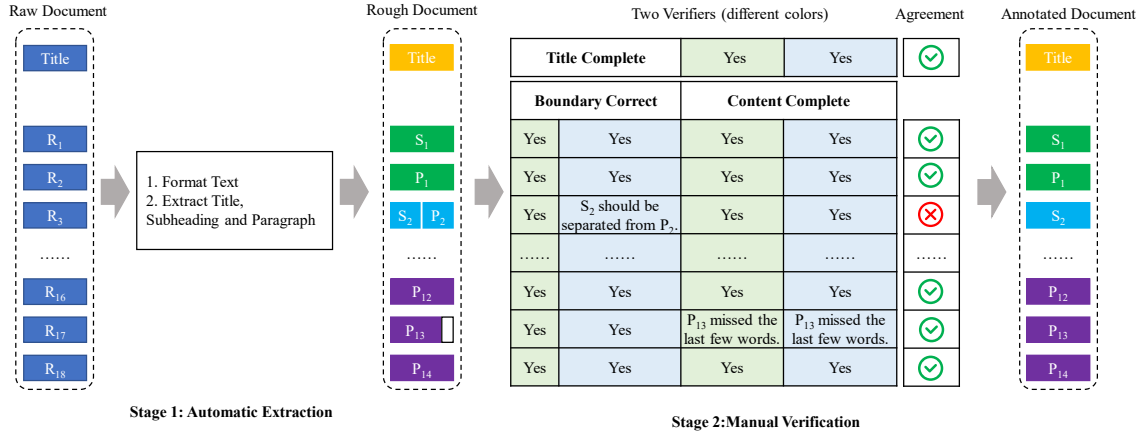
Raw Document

Title

$R_1$

$R_2$

$R_3$

……

$R_{16}$

$R_{17}$

$R_{18}$

1. Format Text
2. Extract Title, Subheading and Paragraph

Stage 1: Automatic Extraction

Rough Document

Title

$S_1$

$P_1$

$S_2$ $P_2$

……

$P_{12}$

$P_{13}$

$P_{14}$

Two Verifiers (different colors)

Agreement

| Title Complete | | Yes | Yes |
|---|---|---|---|
| Boundary Correct | | Content Complete | |
| Yes | Yes | Yes | Yes |
| Yes | Yes | Yes | Yes |
| Yes | $S_2$ should be separated from $P_2$. | Yes | Yes |
| …… | …… | …… | …… |
| Yes | Yes | Yes | Yes |
| Yes | Yes | $P_{13}$ missed the last few words. | $P_{13}$ missed the last few words. |
| Yes | Yes | Yes | Yes |

……

Stage 2:Manual Verification

Annotated Document

Title

$S_1$

$P_1$

$S_2$

……

$P_{12}$

$P_{13}$

$P_{14}$